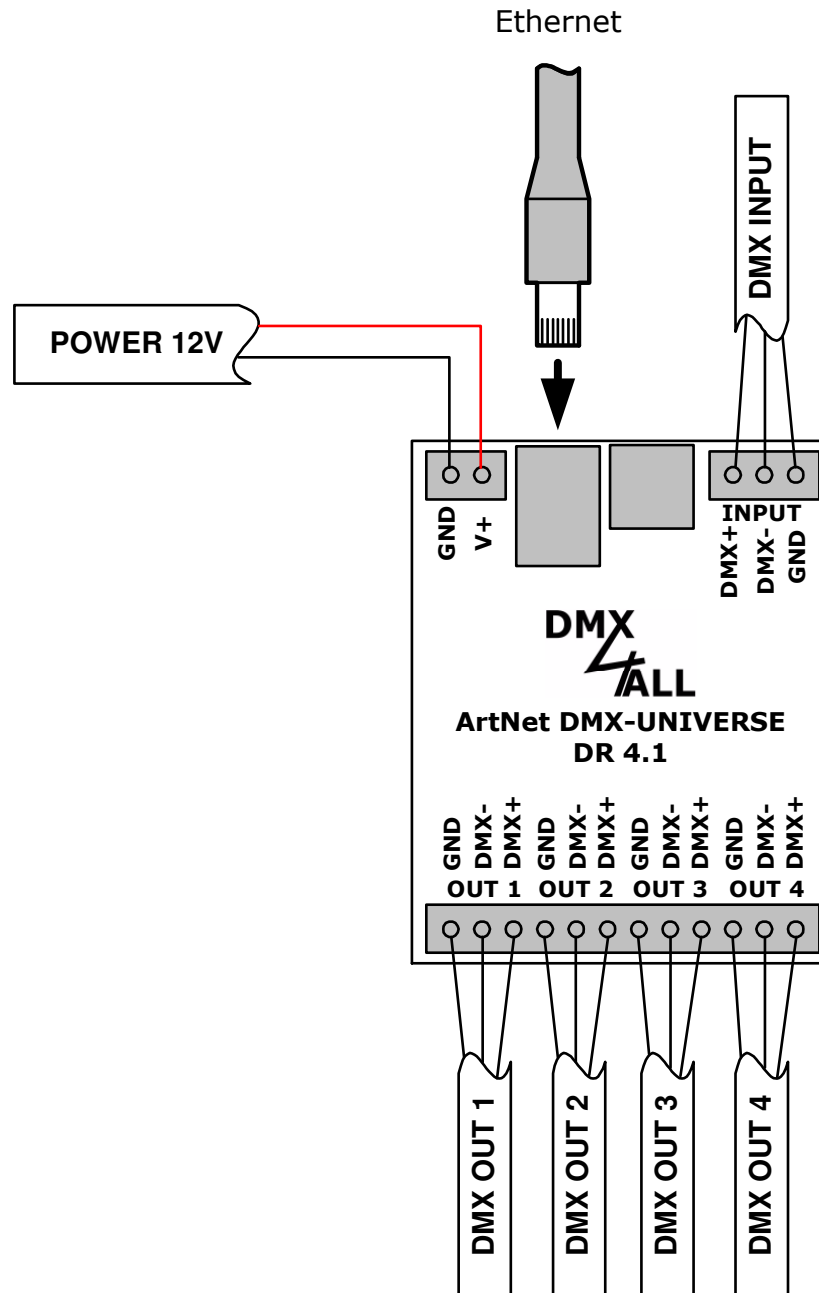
Ethernet

DMX INPUT

POWER 12V

GND
V+

INPUT
DMX+
DMX-
GND

DMX
ALL

ArtNet DMX-UNIVERSE
DR 4.1

GND
DMX-
DMX+
GND
DMX-
DMX+
GND
DMX-
DMX+
GND
DMX-
DMX+

OUT 1 OUT 2 OUT 3 OUT 4

DMX OUT 1
DMX OUT 2
DMX OUT 3
DMX OUT 4